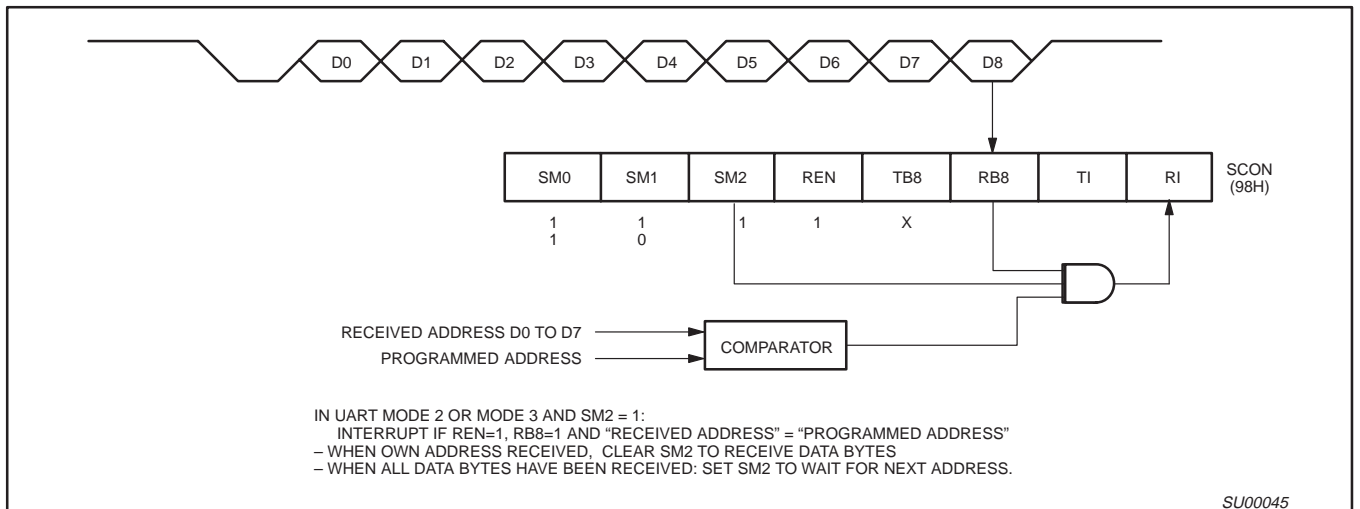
D0 D1 D2 D3 D4 D5 D6 D7 D8

| SM0 | SM1 | SM2 | REN | TB8 | RB8 | TI | RI |
|---|---|---|---|---|---|---|---|

SCON (98H)

1 1
1 0
1 1 X

RECEIVED ADDRESS D0 TO D7
PROGRAMMED ADDRESS
COMPARATOR

IN UART MODE 2 OR MODE 3 AND SM2 = 1:
INTERRUPT IF REN=1, RB8=1 AND "RECEIVED ADDRESS" = "PROGRAMMED ADDRESS"
– WHEN OWN ADDRESS RECEIVED, CLEAR SM2 TO RECEIVE DATA BYTES
– WHEN ALL DATA BYTES HAVE BEEN RECEIVED: SET SM2 TO WAIT FOR NEXT ADDRESS.

SU00045